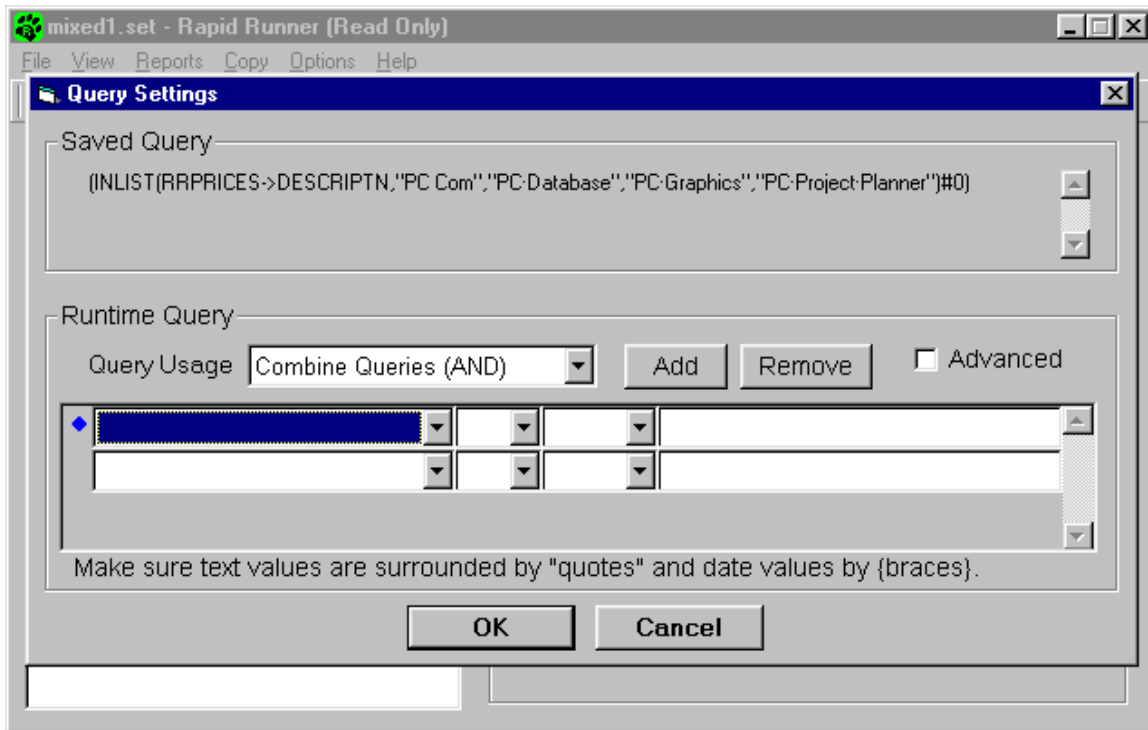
mixed1.set - Rapid Runner (Read Only)

File View Reports Copy Options Help

Query Settings

Saved Query

(INLIST(RRPRICES->DESCRIPTN,"PC Com","PC·Database","PC·Graphics","PC·Project·Planner")#0)

Runtime Query

Query Usage Combine Queries (AND)

Add

Remove

Advanced

Make sure text values are surrounded by "quotes" and date values by {braces}.

OK

Cancel